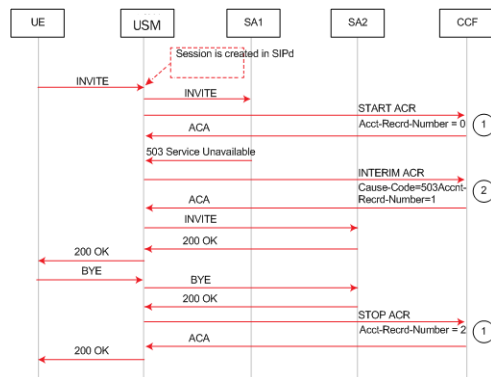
UE
USM
SA1
SA2
CCF

Session is created in SIPd

INVITE
INVITE
START ACR
Acct-Recrd-Number = 0
1
ACA
503 Service Unavailable
INTERIM ACR
Cause-Code=503Accnt-Recrd-Number=1
2
ACA
INVITE
200 OK
200 OK
BYE
BYE
200 OK
STOP ACR
Acct-Recrd-Number = 2
1
ACA
200 OK